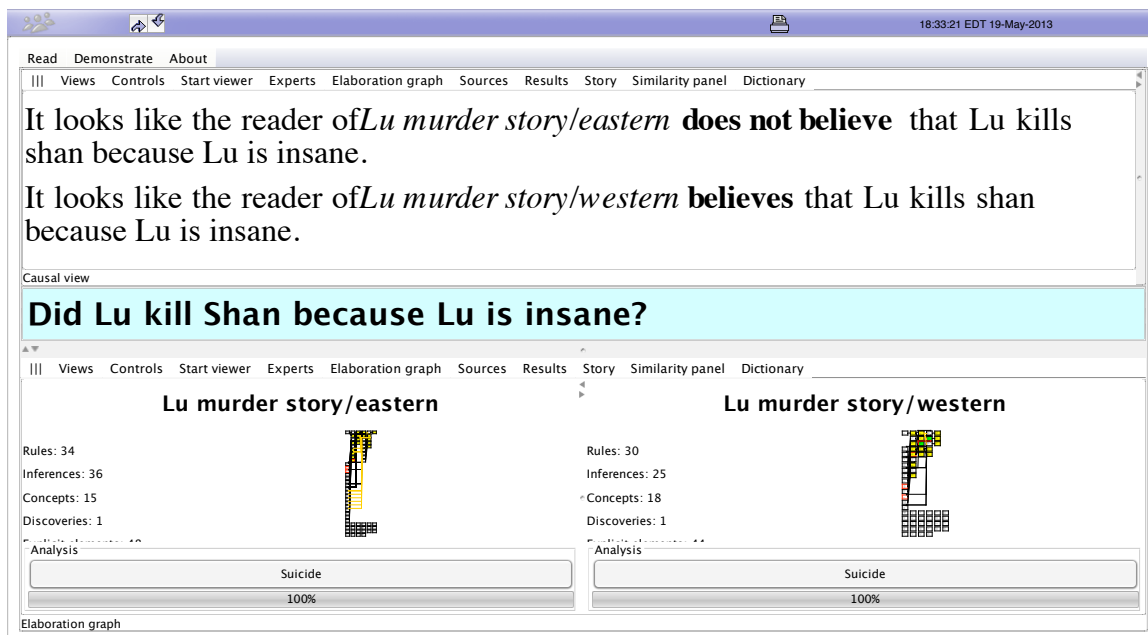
18:33:21 EDT 19-May-2013

Read Demonstrate About

||| Views Controls Start viewer Experts Elaboration graph Sources Results Story Similarity panel Dictionary

It looks like the reader of*Lu murder story/eastern* **does not believe** that Lu kills shan because Lu is insane.

It looks like the reader of*Lu murder story/western* **believes** that Lu kills shan because Lu is insane.

Causal view

Did Lu kill Shan because Lu is insane?

||| Views Controls Start viewer Experts Elaboration graph Sources Results Story Similarity panel Dictionary

Lu murder story/eastern

Rules: 34
Inferences: 36
Concepts: 15
Discoveries: 1
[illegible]

Analysis
Suicide
100%

Lu murder story/western

Rules: 30
Inferences: 25
Concepts: 18
Discoveries: 1
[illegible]

Analysis
Suicide
100%

Elaboration graph